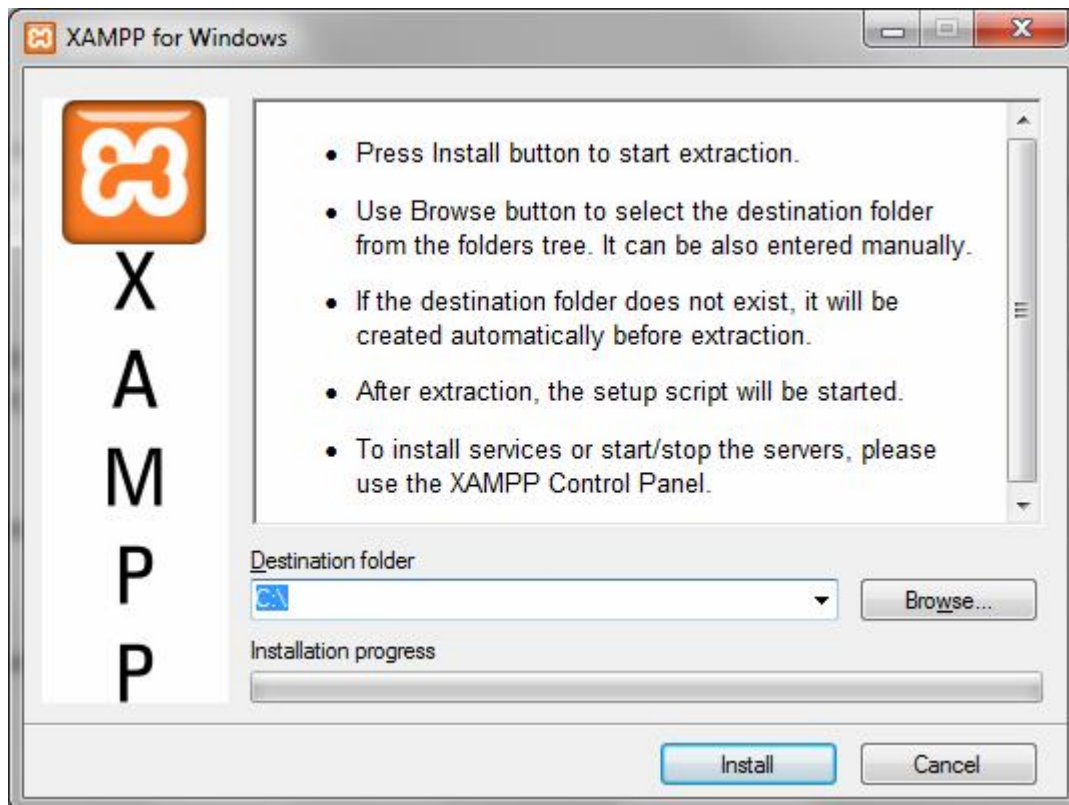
XAMPP for Windows

X
A
M
P
P

- Press Install button to start extraction.
- Use Browse button to select the destination folder from the folders tree. It can be also entered manually.
- If the destination folder does not exist, it will be created automatically before extraction.
- After extraction, the setup script will be started.
- To install services or start/stop the servers, please use the XAMPP Control Panel.

Destination folder
C:\
Browse...
Installation progress

Install
Cancel